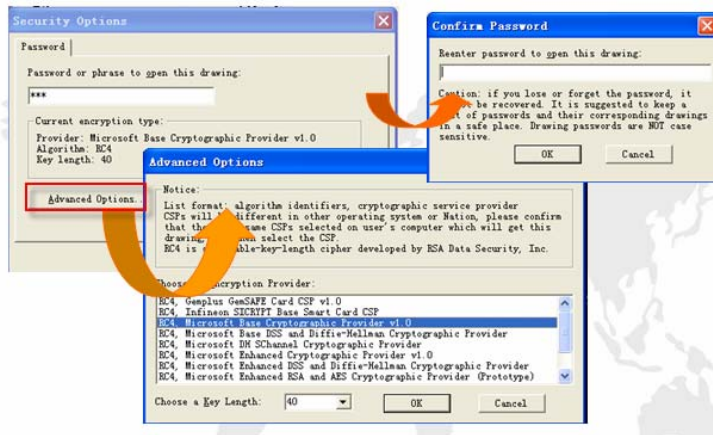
Security Options

Password

Password or phrase to open this drawing:

***

Current encryption type:

Provider: Microsoft Base Cryptographic Provider v1.0
Algorithm: RC4
Key length: 40

Advanced Options.

Confirm Password

Reenter password to open this drawing:

Caution: if you lose or forget the password, it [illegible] be recovered. It is suggested to keep a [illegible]t of passwords and their corresponding drawings in a safe place. Drawing passwords are NOT case sensitive.

OK

Cancel

Advanced Options

Notice:

List format: algorithm identifiers, cryptographic service provider
CSPs will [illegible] different in other operating system or Nation, please confirm that th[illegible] same CSPs selected on user's computer which will get this drawing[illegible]en select the CSP.
RC4 is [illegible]able-key-length cipher developed by RSA Data Security, Inc.

Choose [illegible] Encryption Provider:

RC4, Gemplus GemSAFE Card CSP v1.0
RC4, Infineon SICRYPT Base Smart Card CSP
RC4, Microsoft Base Cryptographic Provider v1.0
RC4, Microsoft Base DSS and Diffie-Hellman Cryptographic Provider
RC4, Microsoft DH SChannel Cryptographic Provider
RC4, Microsoft Enhanced Cryptographic Provider v1.0
RC4, Microsoft Enhanced DSS and Diffie-Hellman Cryptographic Provider
RC4, Microsoft Enhanced RSA and AES Cryptographic Provider (Prototype)

Choose a Key Length:

40

OK

Cancel